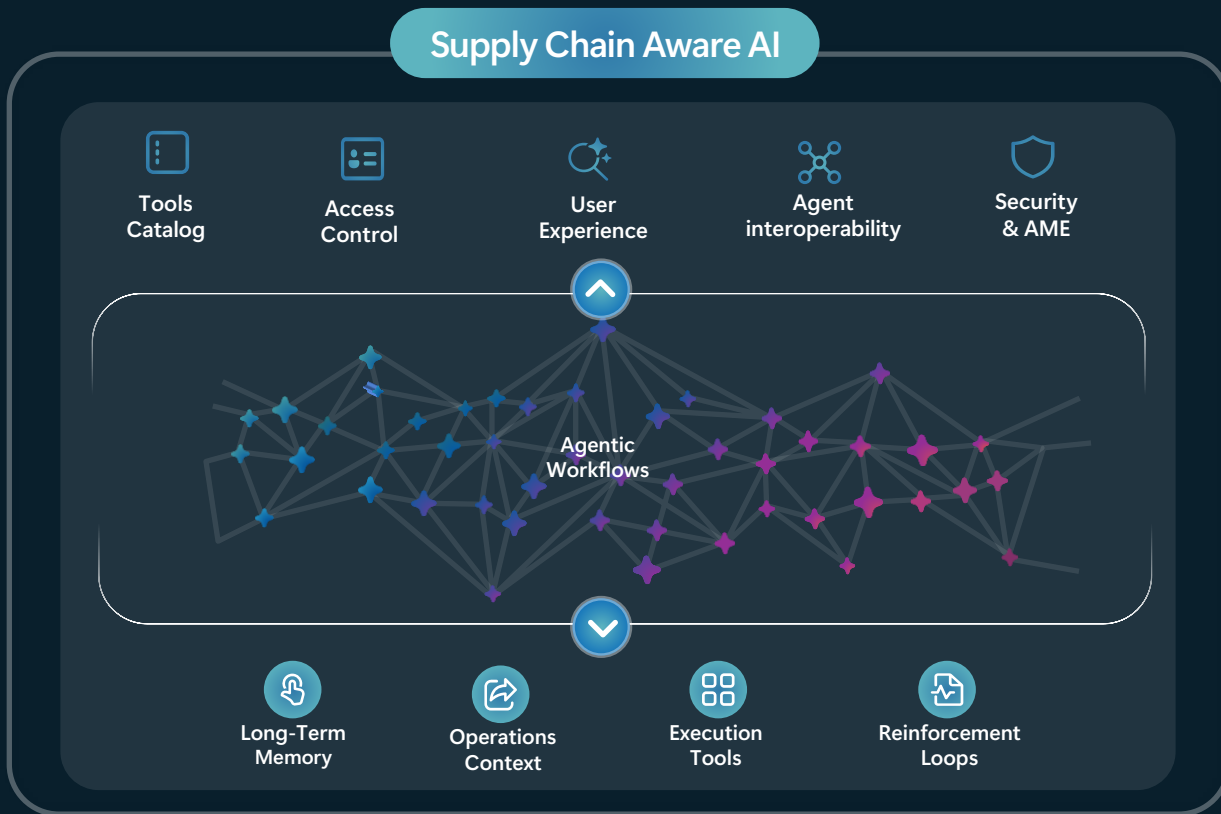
Supply Chain Aware AI

Tools Catalog

Access Control

User Experience

Agent interoperability

Security & AME

Agentic Workflows

Long-Term Memory

Operations Context

Execution Tools

Reinforcement Loops